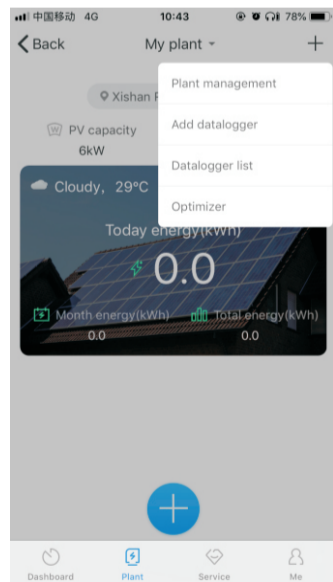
中国移动 4G 10:43 78%

Back My plant +

Xishan P

PV capacity 6kW

Cloudy, 29°C

Today energy(kWh)

0.0

Month energy(kWh) 0.0

Total energy(kWh) 0.0

Plant management

Add datalogger

Datalogger list

Optimizer

+

Dashboard Plant Service Me